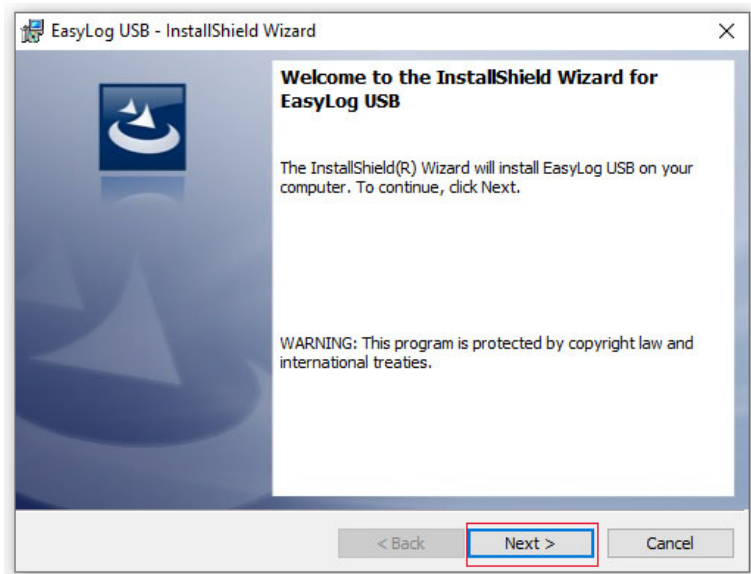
EasyLog USB - InstallShield Wizard

Welcome to the InstallShield Wizard for EasyLog USB

The InstallShield(R) Wizard will install EasyLog USB on your computer. To continue, click Next.

WARNING: This program is protected by copyright law and international treaties.

< Back
Next >
Cancel